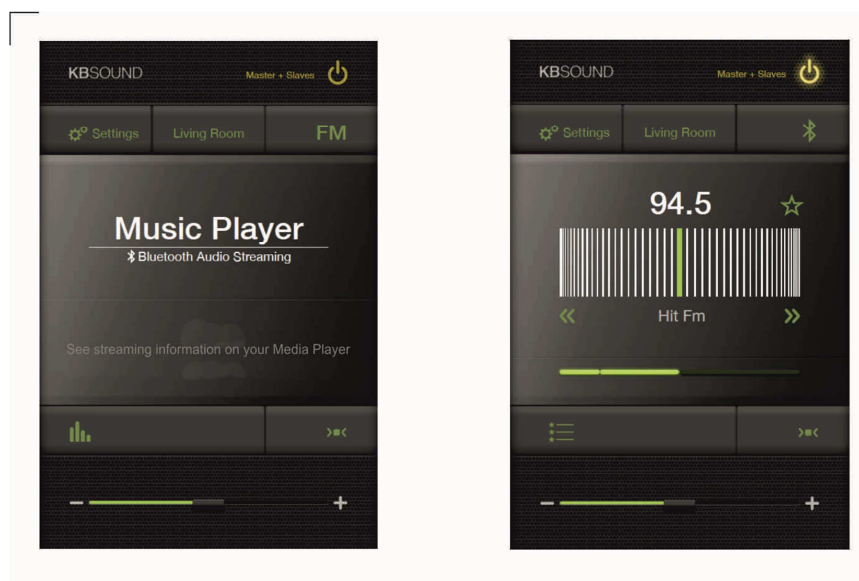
KBSOUND Master + Slaves

Settings Living Room FM

Music Player
Bluetooth Audio Streaming

See streaming information on your Media Player

–
+

KBSOUND Master + Slaves

Settings Living Room

94.5

Hit Fm

–
+